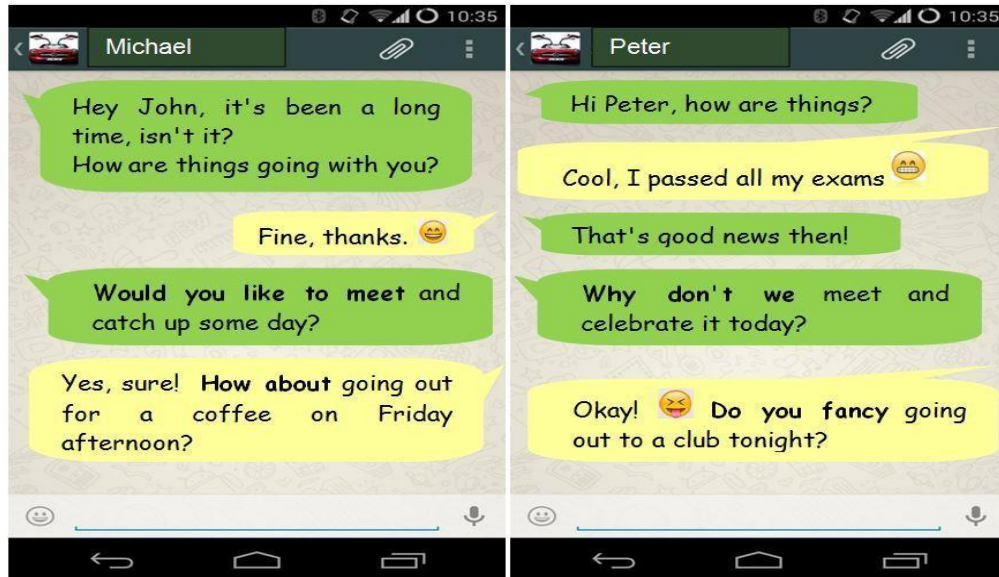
10:35

Michael

Hey John, it's been a long time, isn't it?
How are things going with you?

Fine, thanks.

Would you like to meet and catch up some day?

Yes, sure! How about going out for a coffee on Friday afternoon?

10:35

Peter

Hi Peter, how are things?

Cool, I passed all my exams

That's good news then!

Why don't we meet and celebrate it today?

Okay! Do you fancy going out to a club tonight?